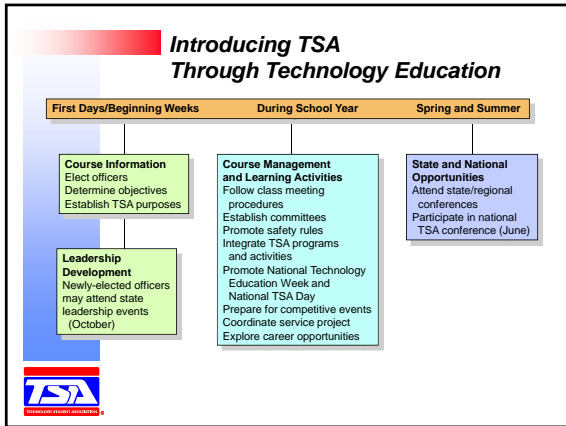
Introducing TSA
Through Technology Education

First Days/Beginning Weeks

During School Year

Spring and Summer

Course Information
Elect officers
Determine objectives
Establish TSA purposes

Leadership Development
Newly-elected officers may attend state leadership events (October)

Course Management and Learning Activities
Follow class meeting procedures
Establish committees
Promote safety rules
Integrate TSA programs and activities
Promote National Technology Education Week and National TSA Day
Prepare for competitive events
Coordinate service project
Explore career opportunities

State and National Opportunities
Attend state/regional conferences
Participate in national TSA conference (June)

TSA
TECHNOLOGY STUDENT ASSOCIATION